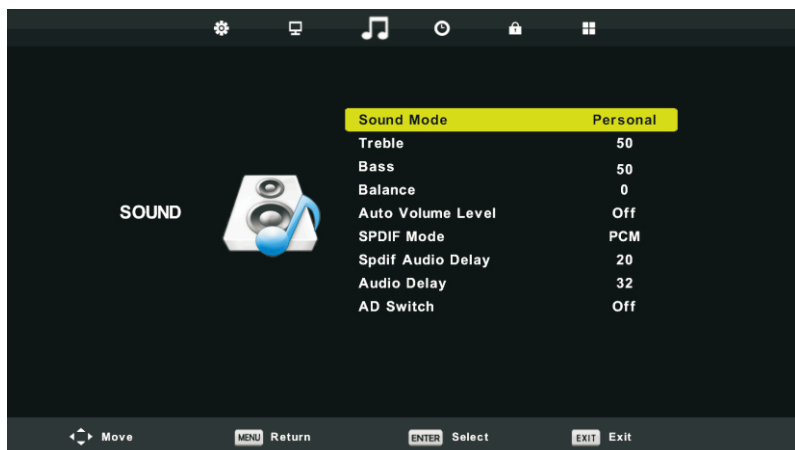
SOUND

| | |
|---|---|
| Sound Mode | Personal |
| Treble | 50 |
| Bass | 50 |
| Balance | 0 |
| Auto Volume Level | Off |
| SPDIF Mode | PCM |
| Spdif Audio Delay | 20 |
| Audio Delay | 32 |
| AD Switch | Off |

Move MENU Return ENTER Select EXIT Exit